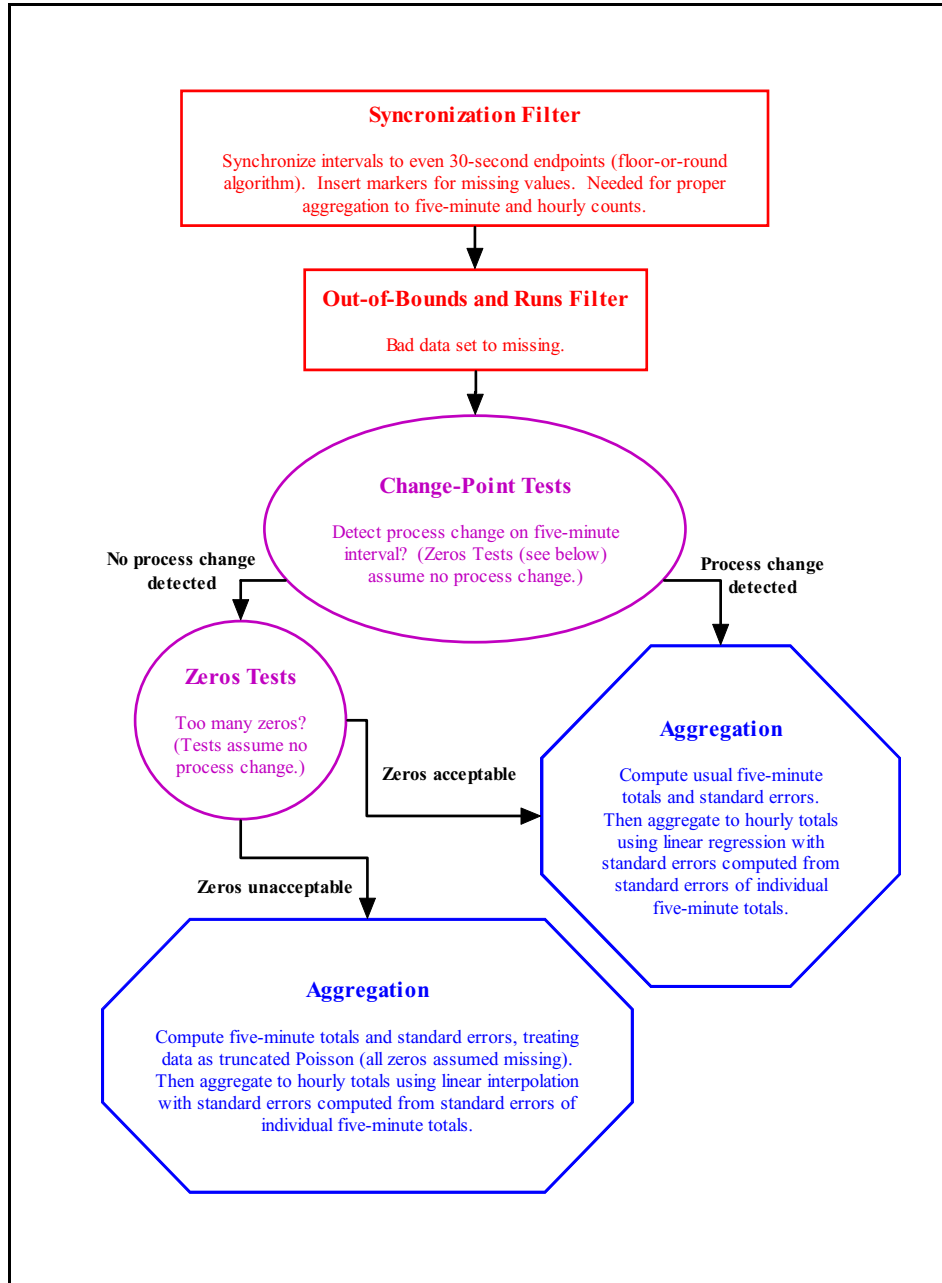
Syncronization Filter

Synchronize intervals to even 30-second endpoints (floor-or-round algorithm). Insert markers for missing values. Needed for proper aggregation to five-minute and hourly counts.

Out-of-Bounds and Runs Filter

Bad data set to missing.

Change-Point Tests

Detect process change on five-minute interval? (Zeros Tests (see below) assume no process change.)

No process change detected

Process change detected

Zeros Tests

Too many zeros? (Tests assume no process change.)

Zeros acceptable

Aggregation

Compute usual five-minute totals and standard errors. Then aggregate to hourly totals using linear regression with standard errors computed from standard errors of individual five-minute totals.

Zeros unacceptable

Aggregation

Compute five-minute totals and standard errors, treating data as truncated Poisson (all zeros assumed missing). Then aggregate to hourly totals using linear interpolation with standard errors computed from standard errors of individual five-minute totals.